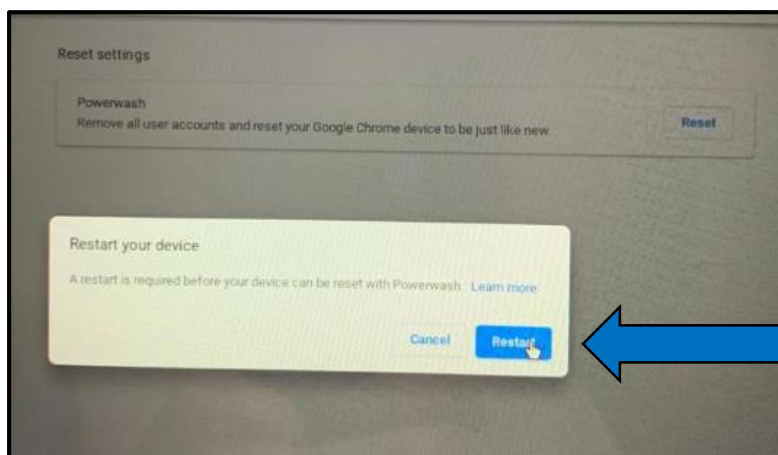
Reset settings

Powerwash
Remove all user accounts and reset your Google Chrome device to be just like new.

Reset

Restart your device

A restart is required before your device can be reset with Powerwash. Learn more

Cancel

Restart